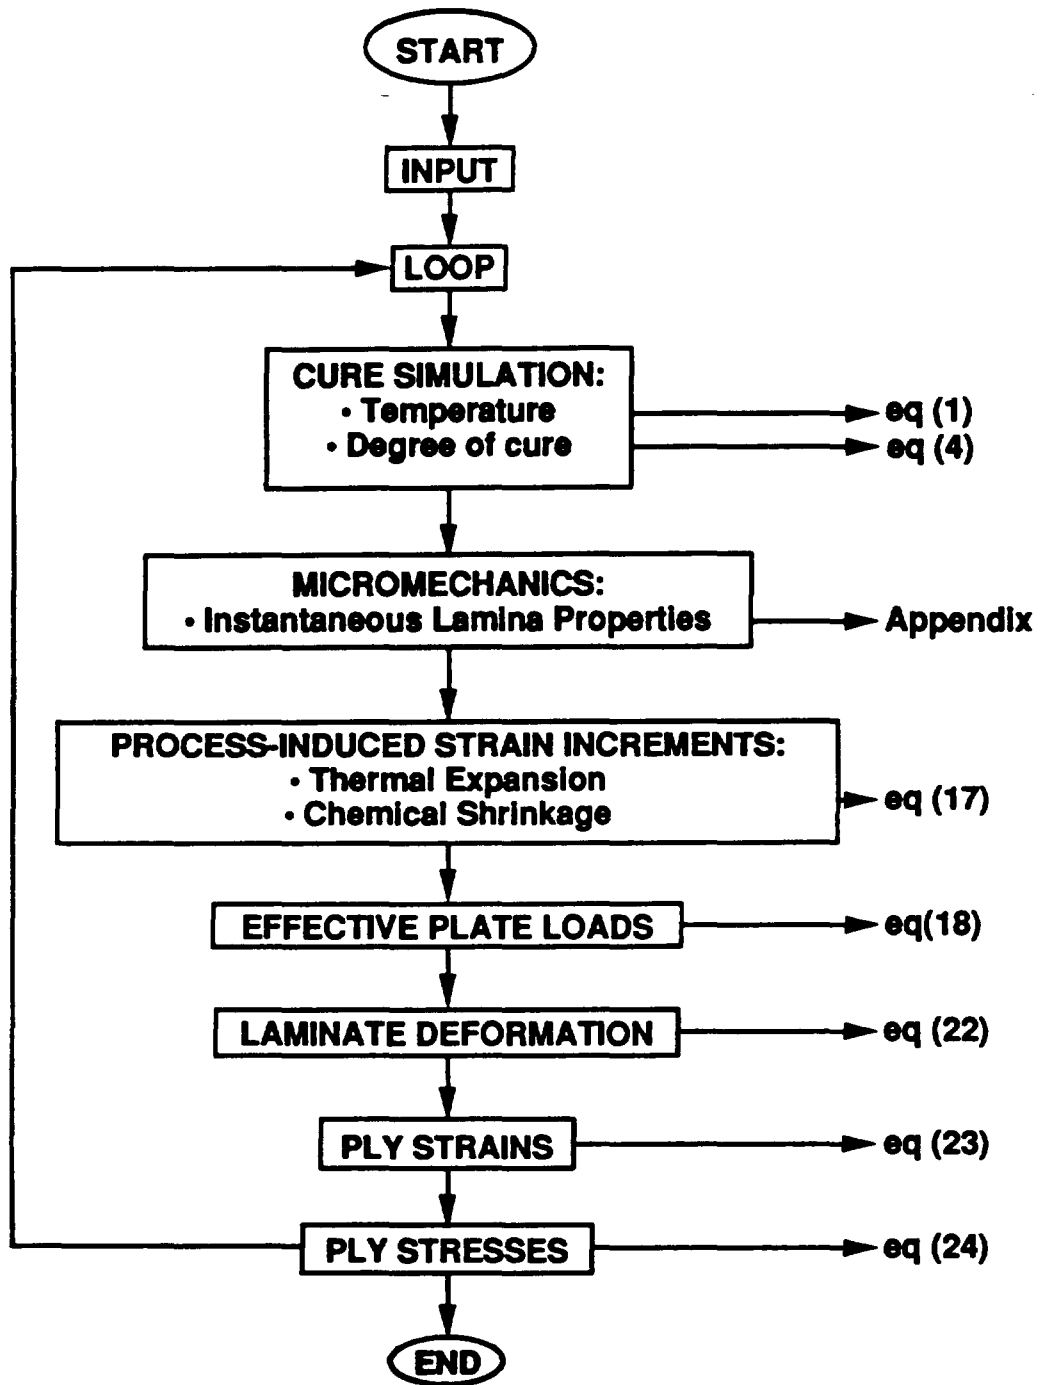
START

INPUT

LOOP

CURE SIMULATION:
• Temperature
• Degree of cure

eq (1)
eq (4)

MICROMECHANICS:
• Instantaneous Lamina Properties

Appendix

PROCESS-INDUCED STRAIN INCREMENTS:
• Thermal Expansion
• Chemical Shrinkage

eq (17)

EFFECTIVE PLATE LOADS

eq(18)

LAMINATE DEFORMATION

eq (22)

PLY STRAINS

eq (23)

PLY STRESSES

eq (24)

END